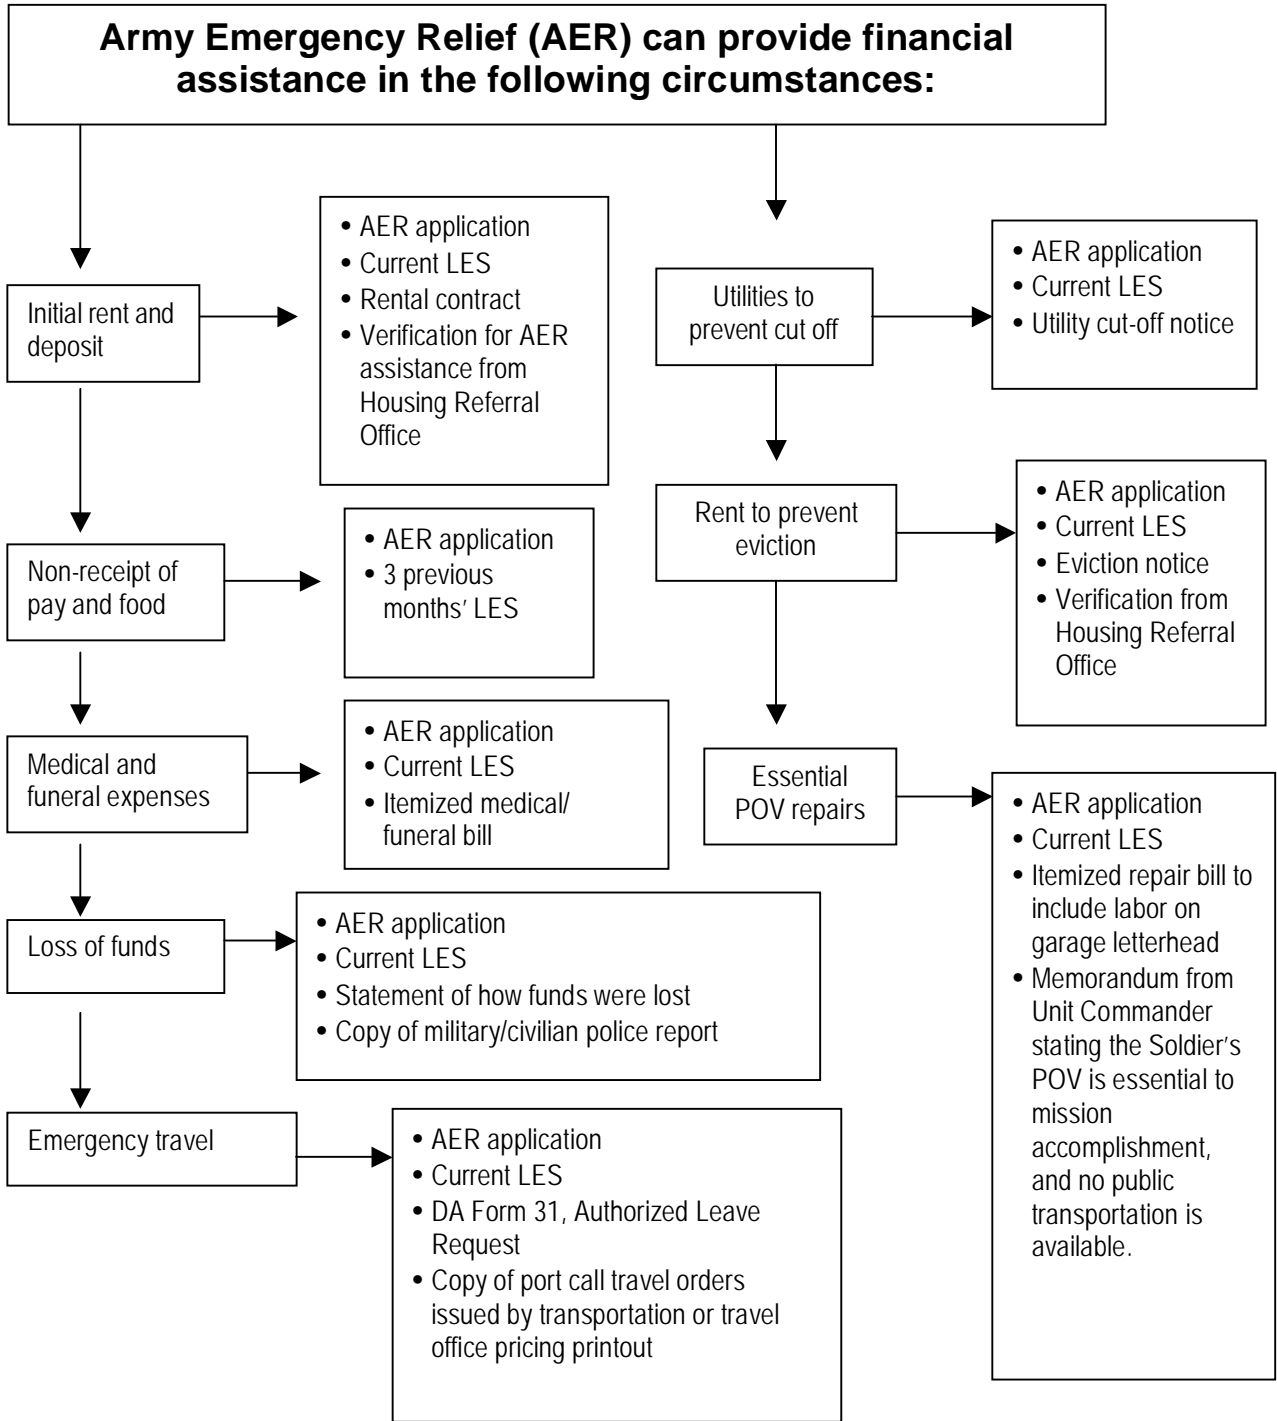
Army Emergency Relief (AER) can provide financial assistance in the following circumstances:

Initial rent and deposit

• AER application
• Current LES
• Rental contract
• Verification for AER assistance from Housing Referral Office

Non-receipt of pay and food

• AER application
• 3 previous months' LES

Medical and funeral expenses

• AER application
• Current LES
• Itemized medical/ funeral bill

Loss of funds

• AER application
• Current LES
• Statement of how funds were lost
• Copy of military/civilian police report

Emergency travel

• AER application
• Current LES
• DA Form 31, Authorized Leave Request
• Copy of port call travel orders issued by transportation or travel office pricing printout

Utilities to prevent cut off

• AER application
• Current LES
• Utility cut-off notice

Rent to prevent eviction

• AER application
• Current LES
• Eviction notice
• Verification from Housing Referral Office

Essential POV repairs

• AER application
• Current LES
• Itemized repair bill to include labor on garage letterhead
• Memorandum from Unit Commander stating the Soldier's POV is essential to mission accomplishment, and no public transportation is available.